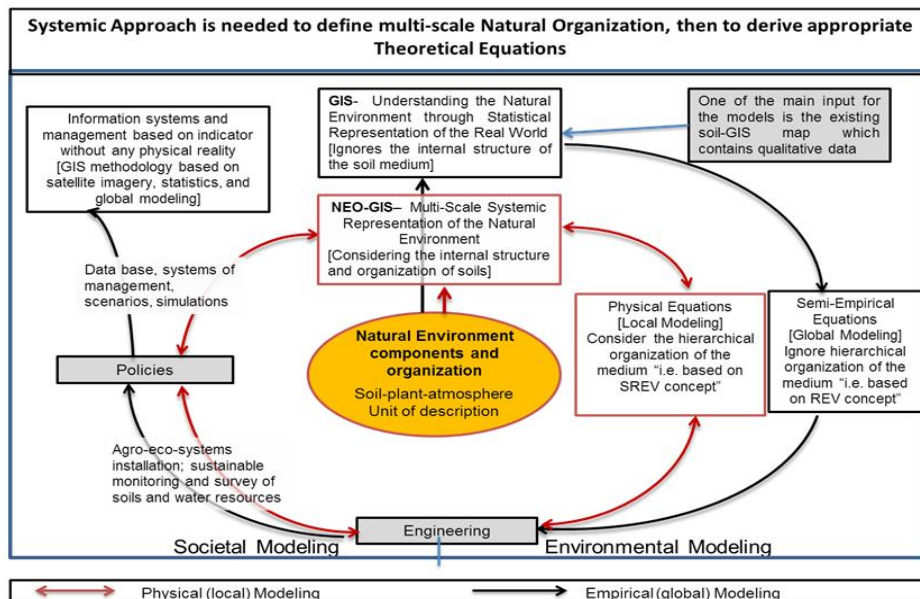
Systemic Approach is needed to define multi-scale Natural Organization, then to derive appropriate Theoretical Equations

Information systems and management based on indicator without any physical reality [GIS methodology based on satellite imagery, statistics, and global modeling]

GIS- Understanding the Natural Environment through Statistical Representation of the Real World [Ignores the internal structure of the soil medium]

One of the main input for the models is the existing soil-GIS map which contains qualitative data

NEO-GIS– Multi-Scale Systemic Representation of the Natural Environment [Considering the internal structure and organization of soils]

Data base, systems of management, scenarios, simulations

Natural Environment components and organization

Soil-plant-atmosphere Unit of description

Physical Equations [Local Modeling] Consider the hierarchical organization of the medium "i.e. based on SREV concept"

Semi-Empirical Equations [Global Modeling] Ignore hierarchical organization of the medium "i.e. based on REV concept"

Policies

Agro-eco-systems installation; sustainable monitoring and survey of soils and water resources

Engineering

Societal Modeling

Environmental Modeling

Physical (local) Modeling

Empirical (global) Modeling